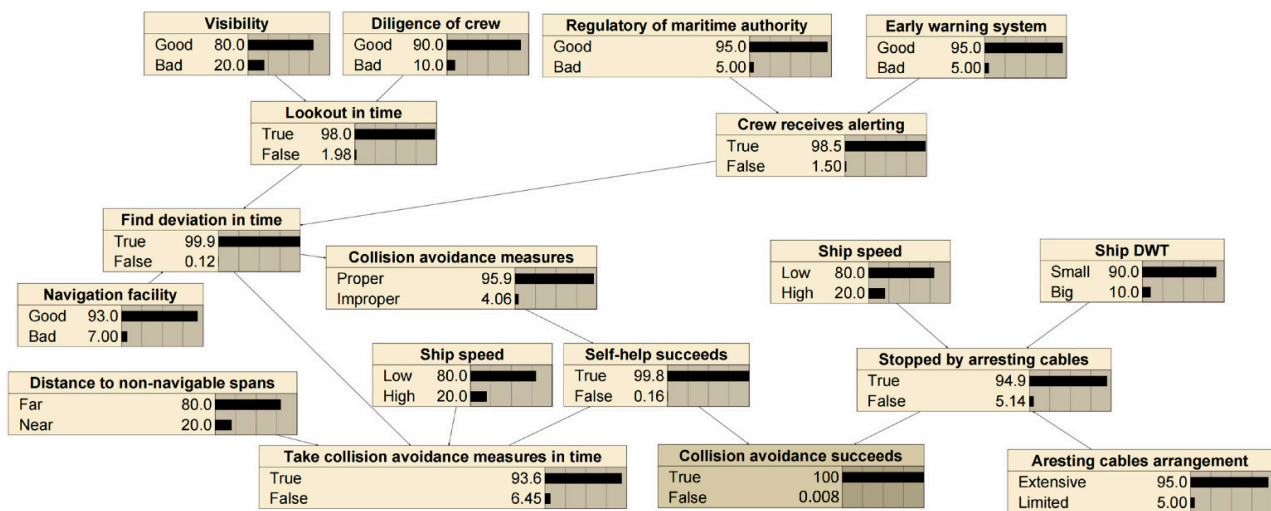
Visibility
Good 80.0
Bad 20.0

Diligence of crew
Good 90.0
Bad 10.0

Regulatory of maritime authority
Good 95.0
Bad 5.00

Early warning system
Good 95.0
Bad 5.00

Lookout in time
True 98.0
False 1.98

Crew receives alerting
True 98.5
False 1.50

Find deviation in time
True 99.9
False 0.12

Collision avoidance measures
Proper 95.9
Improper 4.06

Ship speed
Low 80.0
High 20.0

Ship DWT
Small 90.0
Big 10.0

Navigation facility
Good 93.0
Bad 7.00

Ship speed
Low 80.0
High 20.0

Self-help succeeds
True 99.8
False 0.16

Stopped by arresting cables
True 94.9
False 5.14

Distance to non-navigable spans
Far 80.0
Near 20.0

Take collision avoidance measures in time
True 93.6
False 6.45

Collision avoidance succeeds
True 100
False 0.008

Aresting cables arrangement
Extensive 95.0
Limited 5.00